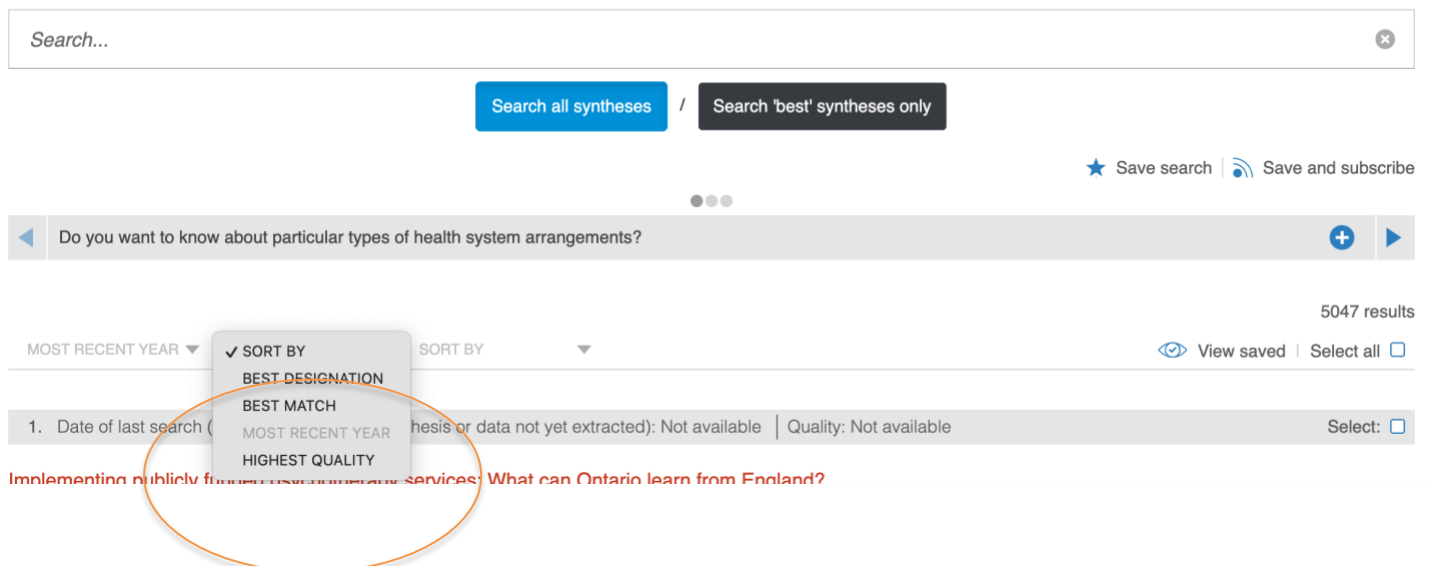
Search...

Search all syntheses / Search 'best' syntheses only

Save search | Save and subscribe

Do you want to know about particular types of health system arrangements?

5047 results

MOST RECENT YEAR

✓ SORT BY
BEST DESIGNATION
BEST MATCH
MOST RECENT YEAR
HIGHEST QUALITY

SORT BY

View saved | Select all

1. Date of last search ([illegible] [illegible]hesis or data not yet extracted): Not available | Quality: Not available Select:

Implementing publicly funded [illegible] services: What can Ontario learn from England?